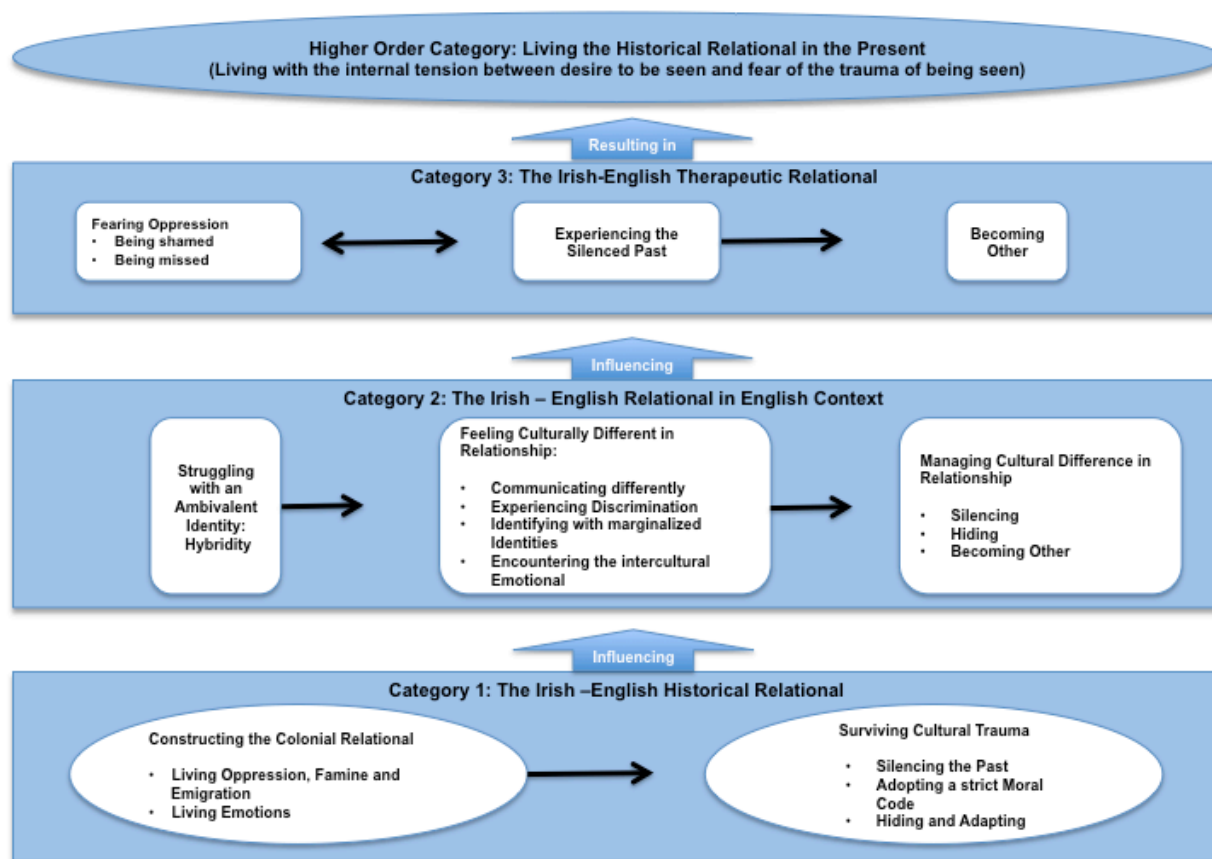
Higher Order Category: Living the Historical Relational in the Present
(Living with the internal tension between desire to be seen and fear of the trauma of being seen)

Resulting in

Category 3: The Irish-English Therapeutic Relational

Fearing Oppression
• Being shamed
• Being missed

Experiencing the Silenced Past

Becoming Other

Influencing

Category 2: The Irish – English Relational in English Context

Struggling with an Ambivalent Identity: Hybridity

Feeling Culturally Different in Relationship:

• Communicating differently
• Experiencing Discrimination
• Identifying with marginalized Identities
• Encountering the intercultural Emotional

Managing Cultural Difference in Relationship

• Silencing
• Hiding
• Becoming Other

Influencing

Category 1: The Irish –English Historical Relational

Constructing the Colonial Relational

• Living Oppression, Famine and Emigration
• Living Emotions

Surviving Cultural Trauma

• Silencing the Past
• Adopting a strict Moral Code
• Hiding and Adapting